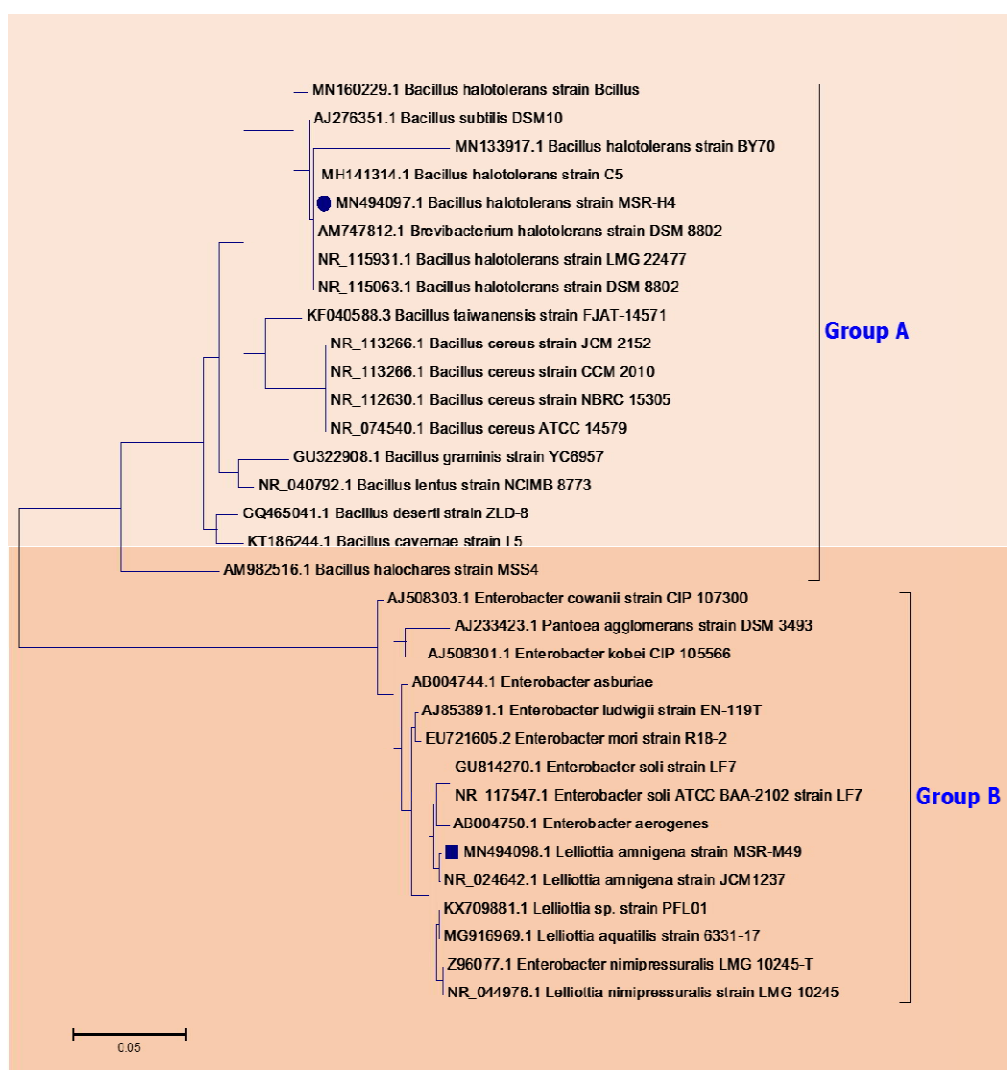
MN160229.1 Bacillus halotolerans strain Bcillus
AJ276351.1 Bacillus subtilis DSM10
MN133917.1 Bacillus halotolerans strain BY70
MH141314.1 Bacillus halotolerans strain C5
MN494097.1 Bacillus halotolerans strain MSR-H4
AM747812.1 Brevibacterium halotolerans strain DSM 8802
NR_115931.1 Bacillus halotolerans strain LMG 22477
NR_115063.1 Bacillus halotolerans strain DSM 8802
KF040588.3 Bacillus taiwanensis strain FJAT-14571
NR_113266.1 Bacillus cereus strain JCM 2152
NR_113266.1 Bacillus cereus strain CCM 2010
NR_112630.1 Bacillus cereus strain NBRC 15305
NR_074540.1 Bacillus cereus ATCC 14579
GU322908.1 Bacillus graminis strain YC6957
NR_040792.1 Bacillus lentus strain NCIMB 8773
GQ465041.1 Bacillus deserti strain ZLD-8
KT186244.1 Bacillus cavernae strain L5
AM982516.1 Bacillus halochares strain MSS4
Group A
AJ508303.1 Enterobacter cowanii strain CIP 107300
AJ233423.1 Pantoea agglomerans strain DSM 3493
AJ508301.1 Enterobacter kobei CIP 105566
AB004744.1 Enterobacter asburiae
AJ853891.1 Enterobacter ludwigii strain EN-119T
EU721605.2 Enterobacter mori strain R18-2
GU814270.1 Enterobacter soli strain LF7
NR 117547.1 Enterobacter soli ATCC BAA-2102 strain LF7
AB004750.1 Enterobacter aerogenes
MN494098.1 Lelliottia amnigena strain MSR-M49
NR_024642.1 Lelliottia amnigena strain JCM1237
KX709881.1 Lelliottia sp. strain PFL01
MG916969.1 Lelliottia aquatilis strain 6331-17
Z96077.1 Enterobacter nimipressuralis LMG 10245-T
NR_044978.1 Lelliottia nimipressuralis strain LMG 10245
Group B
0.05